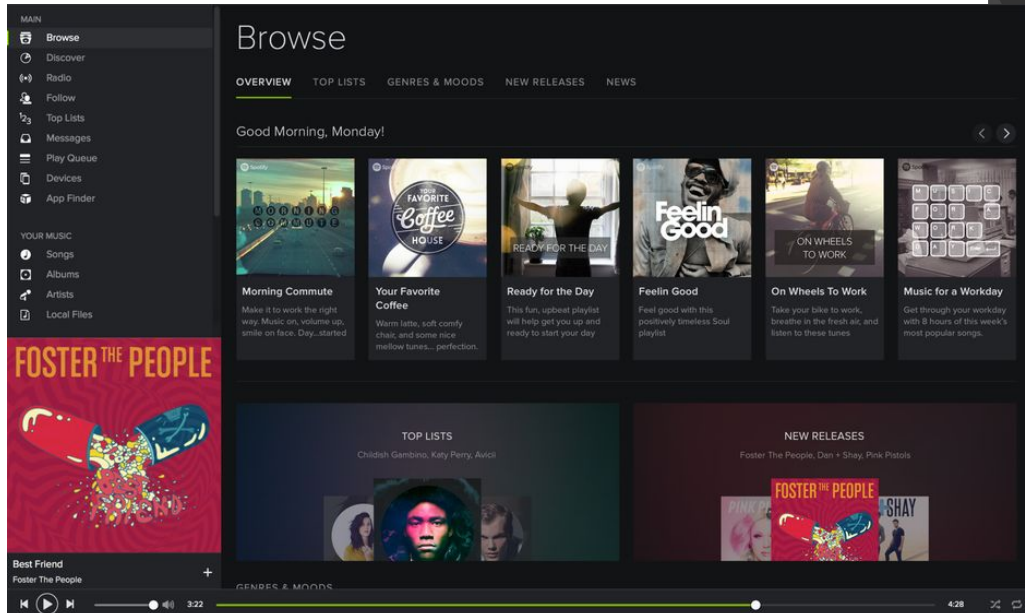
MAIN
Browse
Discover
Radio
Follow
Top Lists
Messages
Play Queue
Devices
App Finder

YOUR MUSIC
Songs
Albums
Artists
Local Files

FOSTER THE PEOPLE

Best Friend
Foster The People

Browse

OVERVIEW TOP LISTS GENRES & MOODS NEW RELEASES NEWS

Good Morning, Monday!

MORNING COMMUTE
Morning Commute
Make it to work the right way. Music on, volume up, smile on face. Day...started

YOUR FAVORITE Coffee HOUSE
Your Favorite Coffee
Warm latte, soft comfy chair, and some nice mellow tunes... perfection.

READY FOR THE DAY
Ready for the Day
This fun, upbeat playlist will help get you up and ready to start your day

Feelin Good
Feelin Good
Feel good with this positively timeless Soul playlist

ON WHEELS TO WORK
On Wheels To Work
Take your bike to work, breathe in the fresh air, and listen to these tunes

Music for a Workday
Get through your workday with 8 hours of this week's most popular songs.

TOP LISTS
Childish Gambino, Katy Perry, Avicii

NEW RELEASES
Foster The People, Dan + Shay, Pink Pistols

FOSTER THE PEOPLE
PINK
SHAY

GENRES & MOODS

3:22
4:28